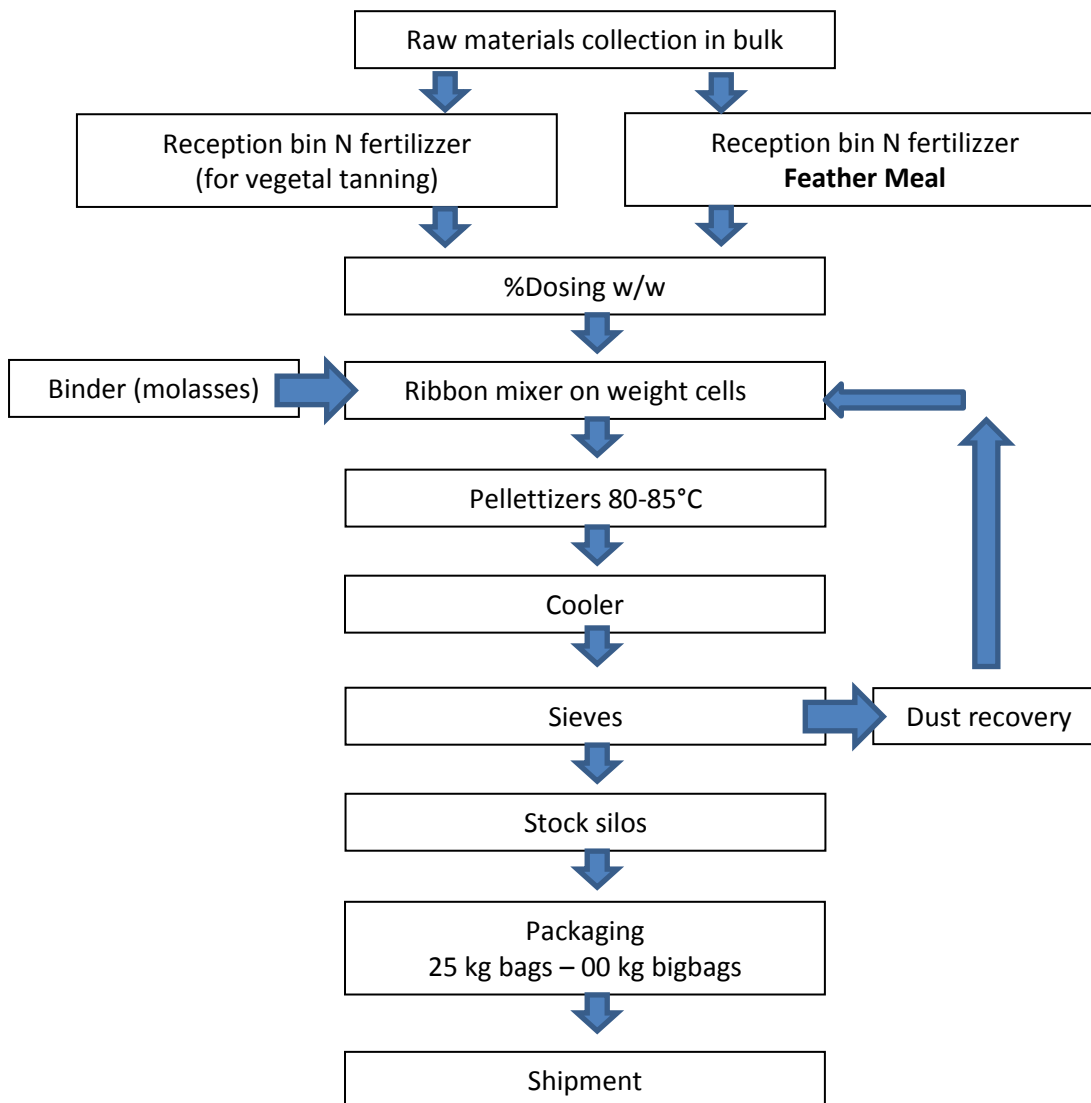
Raw materials collection in bulk

Reception bin N fertilizzer
(for vegetal tanning)

Reception bin N fertilizzer
**Feather Meal**

%Dosing w/w

Binder (molasses)

Ribbon mixer on weight cells

Pellettizers 80-85°C

Cooler

Sieves

Dust recovery

Stock silos

Packaging
25 kg bags – 00 kg bigbags

Shipment